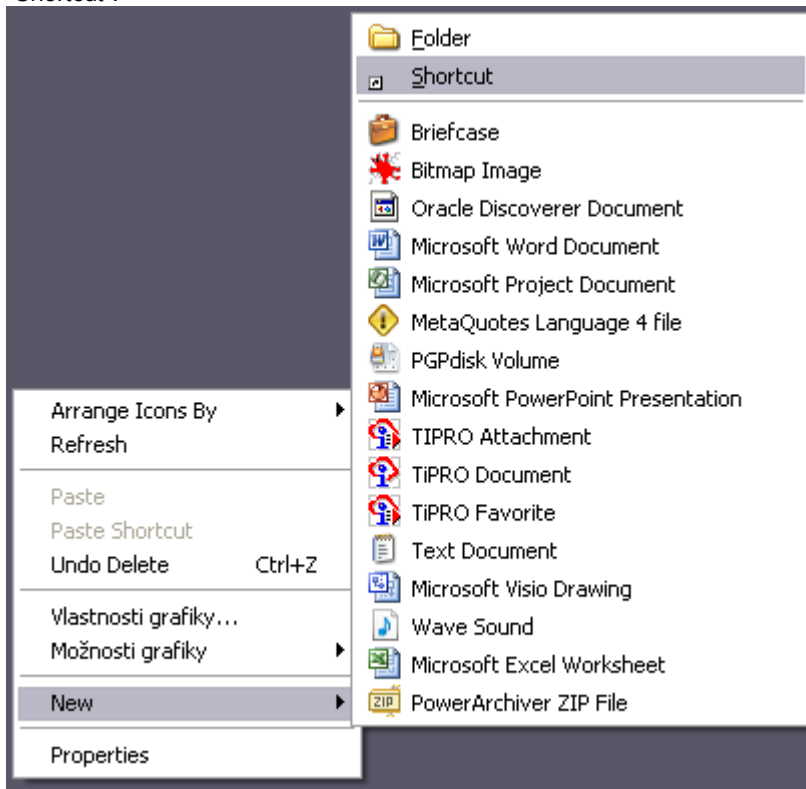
Shortcut :

Arrange Icons By
Refresh

Paste
Paste Shortcut
Undo Delete Ctrl+Z

Vlastnosti grafiky...
Možnosti grafiky

New

Properties

Folder
Shortcut

Briefcase
Bitmap Image
Oracle Discoverer Document
Microsoft Word Document
Microsoft Project Document
MetaQuotes Language 4 file
PGPdisk Volume
Microsoft PowerPoint Presentation
TIPRO Attachment
TiPRO Document
TiPRO Favorite
Text Document
Microsoft Visio Drawing
Wave Sound
Microsoft Excel Worksheet
PowerArchiver ZIP File